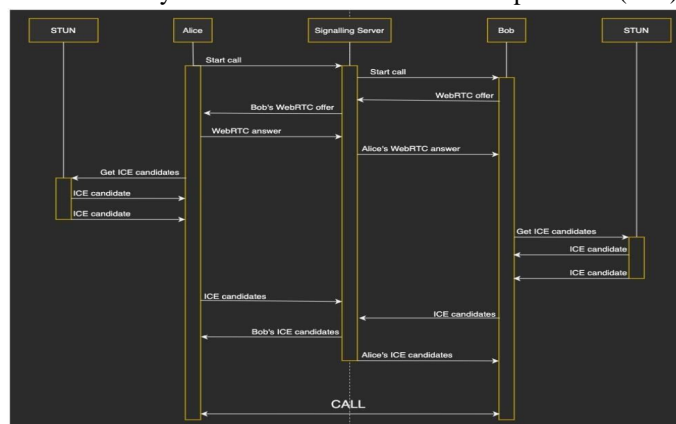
STUN
Alice
Signalling Server
Bob
STUN

Start call
Start call
WebRTC offer
Bob's WebRTC offer
WebRTC answer
Alice's WebRTC answer
Get ICE candidates
ICE candidate
ICE candidate
Get ICE candidates
ICE candidate
ICE candidate
ICE candidates
ICE candidates
Bob's ICE candidates
Alice's ICE candidates
CALL